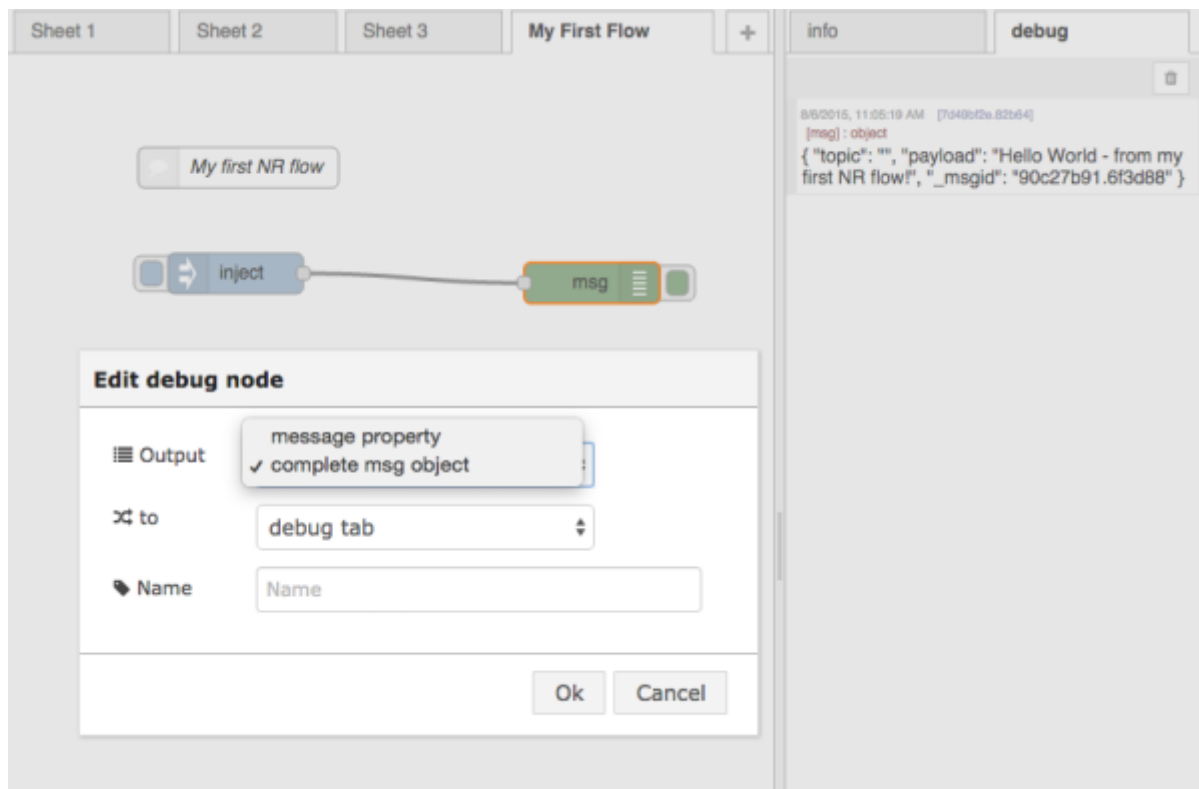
Sheet 1 | Sheet 2 | Sheet 3 | My First Flow | +

My first NR flow

inject

msg

Edit debug node

Output
message property
✓ complete msg object

to
debug tab

Name
Name

Ok Cancel

info | debug

8/6/2015, 11:05:19 AM [7d49bf2e.82b64]
[msg] : object
{ "topic": "", "payload": "Hello World - from my first NR flow!", "_msgid": "90c27b91.6f3d88" }